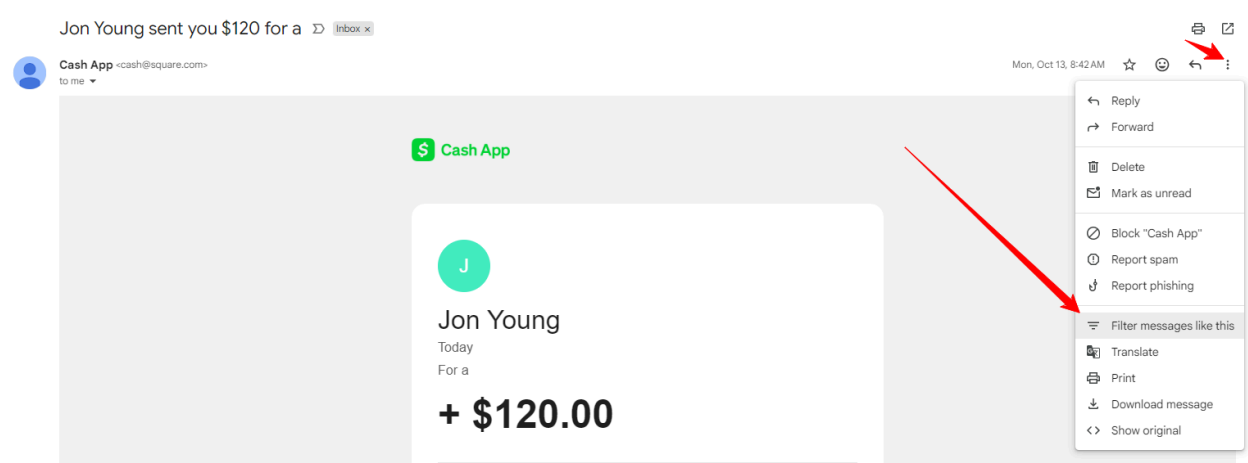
Jon Young sent you $120 for a

Inbox ×

Cash App <cash@square.com>
to me

Mon, Oct 13, 8:42 AM

Cash App

J

Jon Young
Today
For a

+ $120.00

Reply
Forward
Delete
Mark as unread
Block "Cash App"
Report spam
Report phishing
Filter messages like this
Translate
Print
Download message
Show original